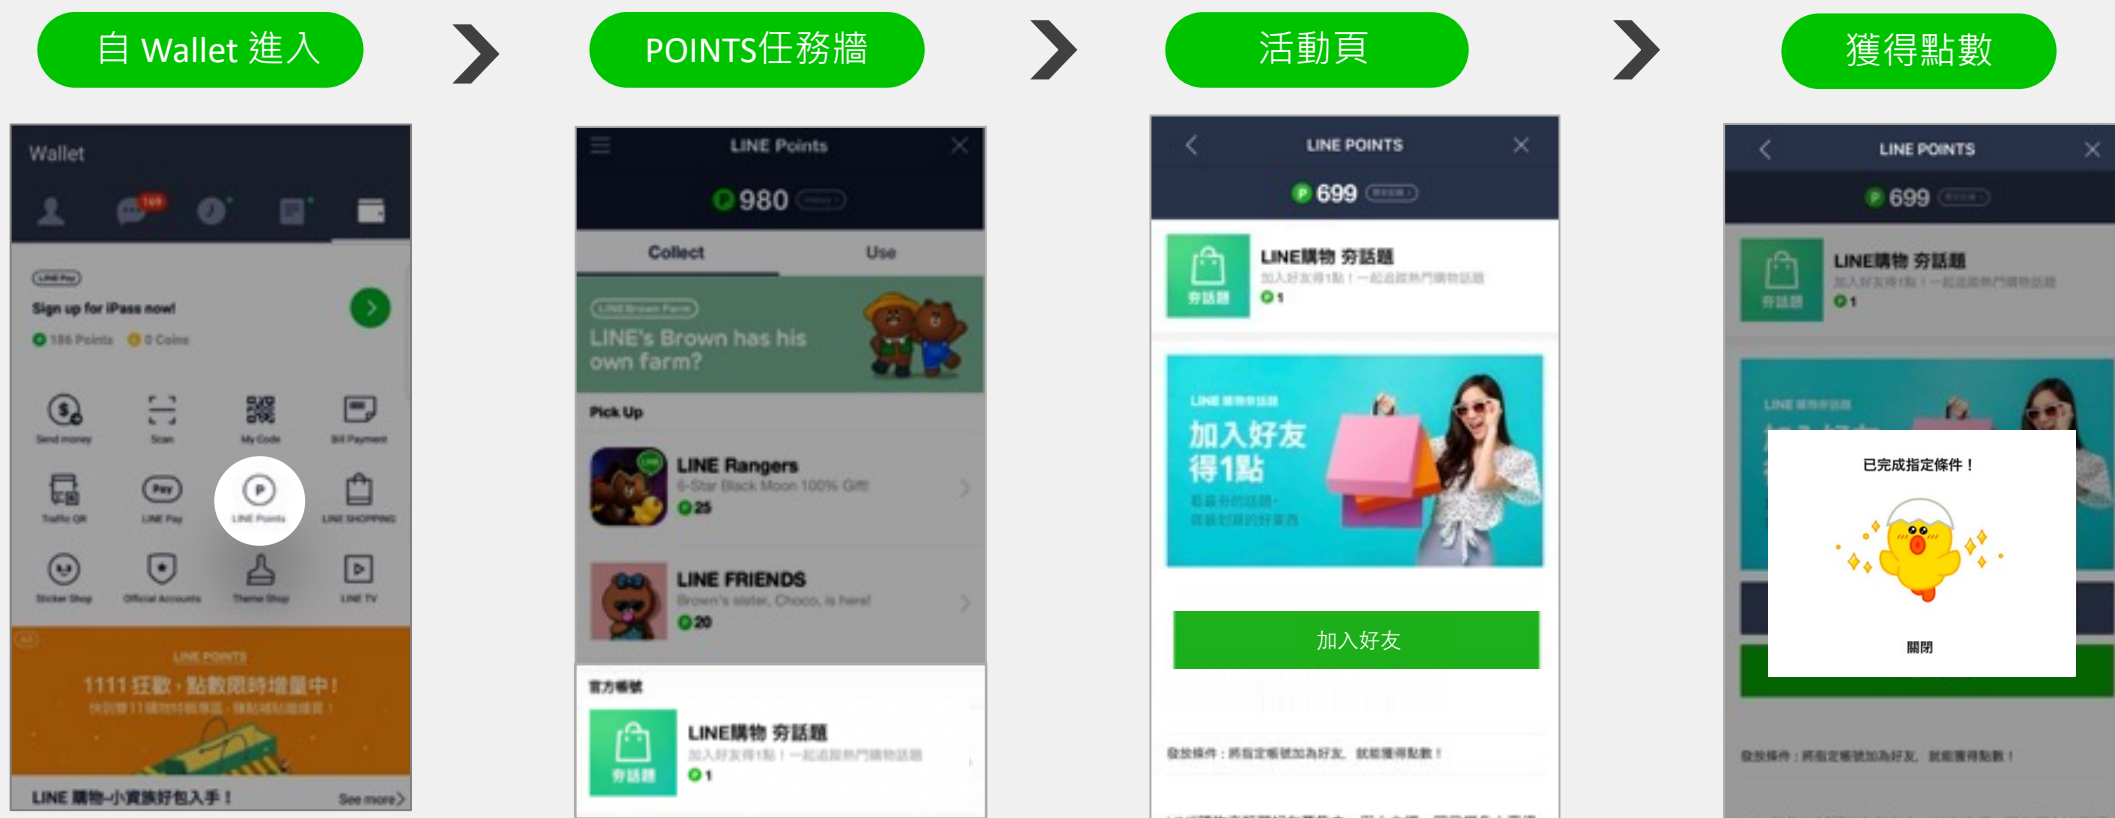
自 Wallet 進入

POINTS任務牆

活動頁

獲得點數

Wallet

169

LINE Pay

Sign up for iPass now!

186 Points 0 Coins

Send money Scan My Code Bill Payment

Traffic QR LINE Pay LINE Points LINE SHOPPING

Sticker Shop Official Accounts Theme Shop LINE TV

LINE POINTS

1111 狂歡，點數限時增量中！

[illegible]

LINE 購物-小資族好包入手！

See more

LINE Points

980

Collect Use

LINE Brown Farm

LINE's Brown has his own farm?

Pick Up

LINE Rangers

6-Star Black Moon 100% Gift

25

LINE FRIENDS

Brown's sister, Choco, is here!

20

官方帳號

LINE購物 夯話題

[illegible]

1

LINE POINTS

699

LINE購物 夯話題

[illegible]

1

夯話題

LINE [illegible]

加入好友 得1點

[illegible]

加入好友

發放條件：將指定帳號加為好友，就能獲得點數！

LINE POINTS

699

LINE購物 夯話題

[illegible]

1

已完成指定條件！

關閉

發放條件：將指定帳號加為好友，就能獲得點數！